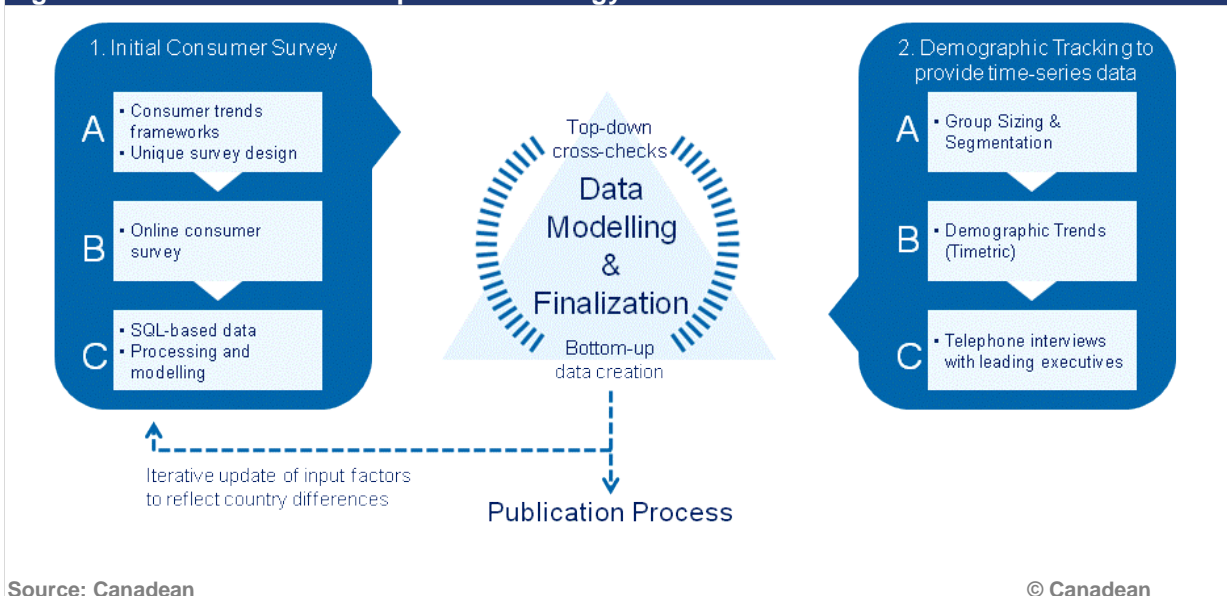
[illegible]

1. Initial Consumer Survey

A
• Consumer trends frameworks
• Unique survey design

B
• Online consumer survey

C
• SQL-based data
• Processing and modelling

Top-down cross-checks

Data Modelling & Finalization

Bottom-up data creation

2. Demographic Tracking to provide time-series data

A
• Group Sizing & Segmentation

B
• Demographic Trends (Timetric)

C
• Telephone interviews with leading executives

Iterative update of input factors to reflect country differences

Publication Process

Source: Canadean

© Canadean